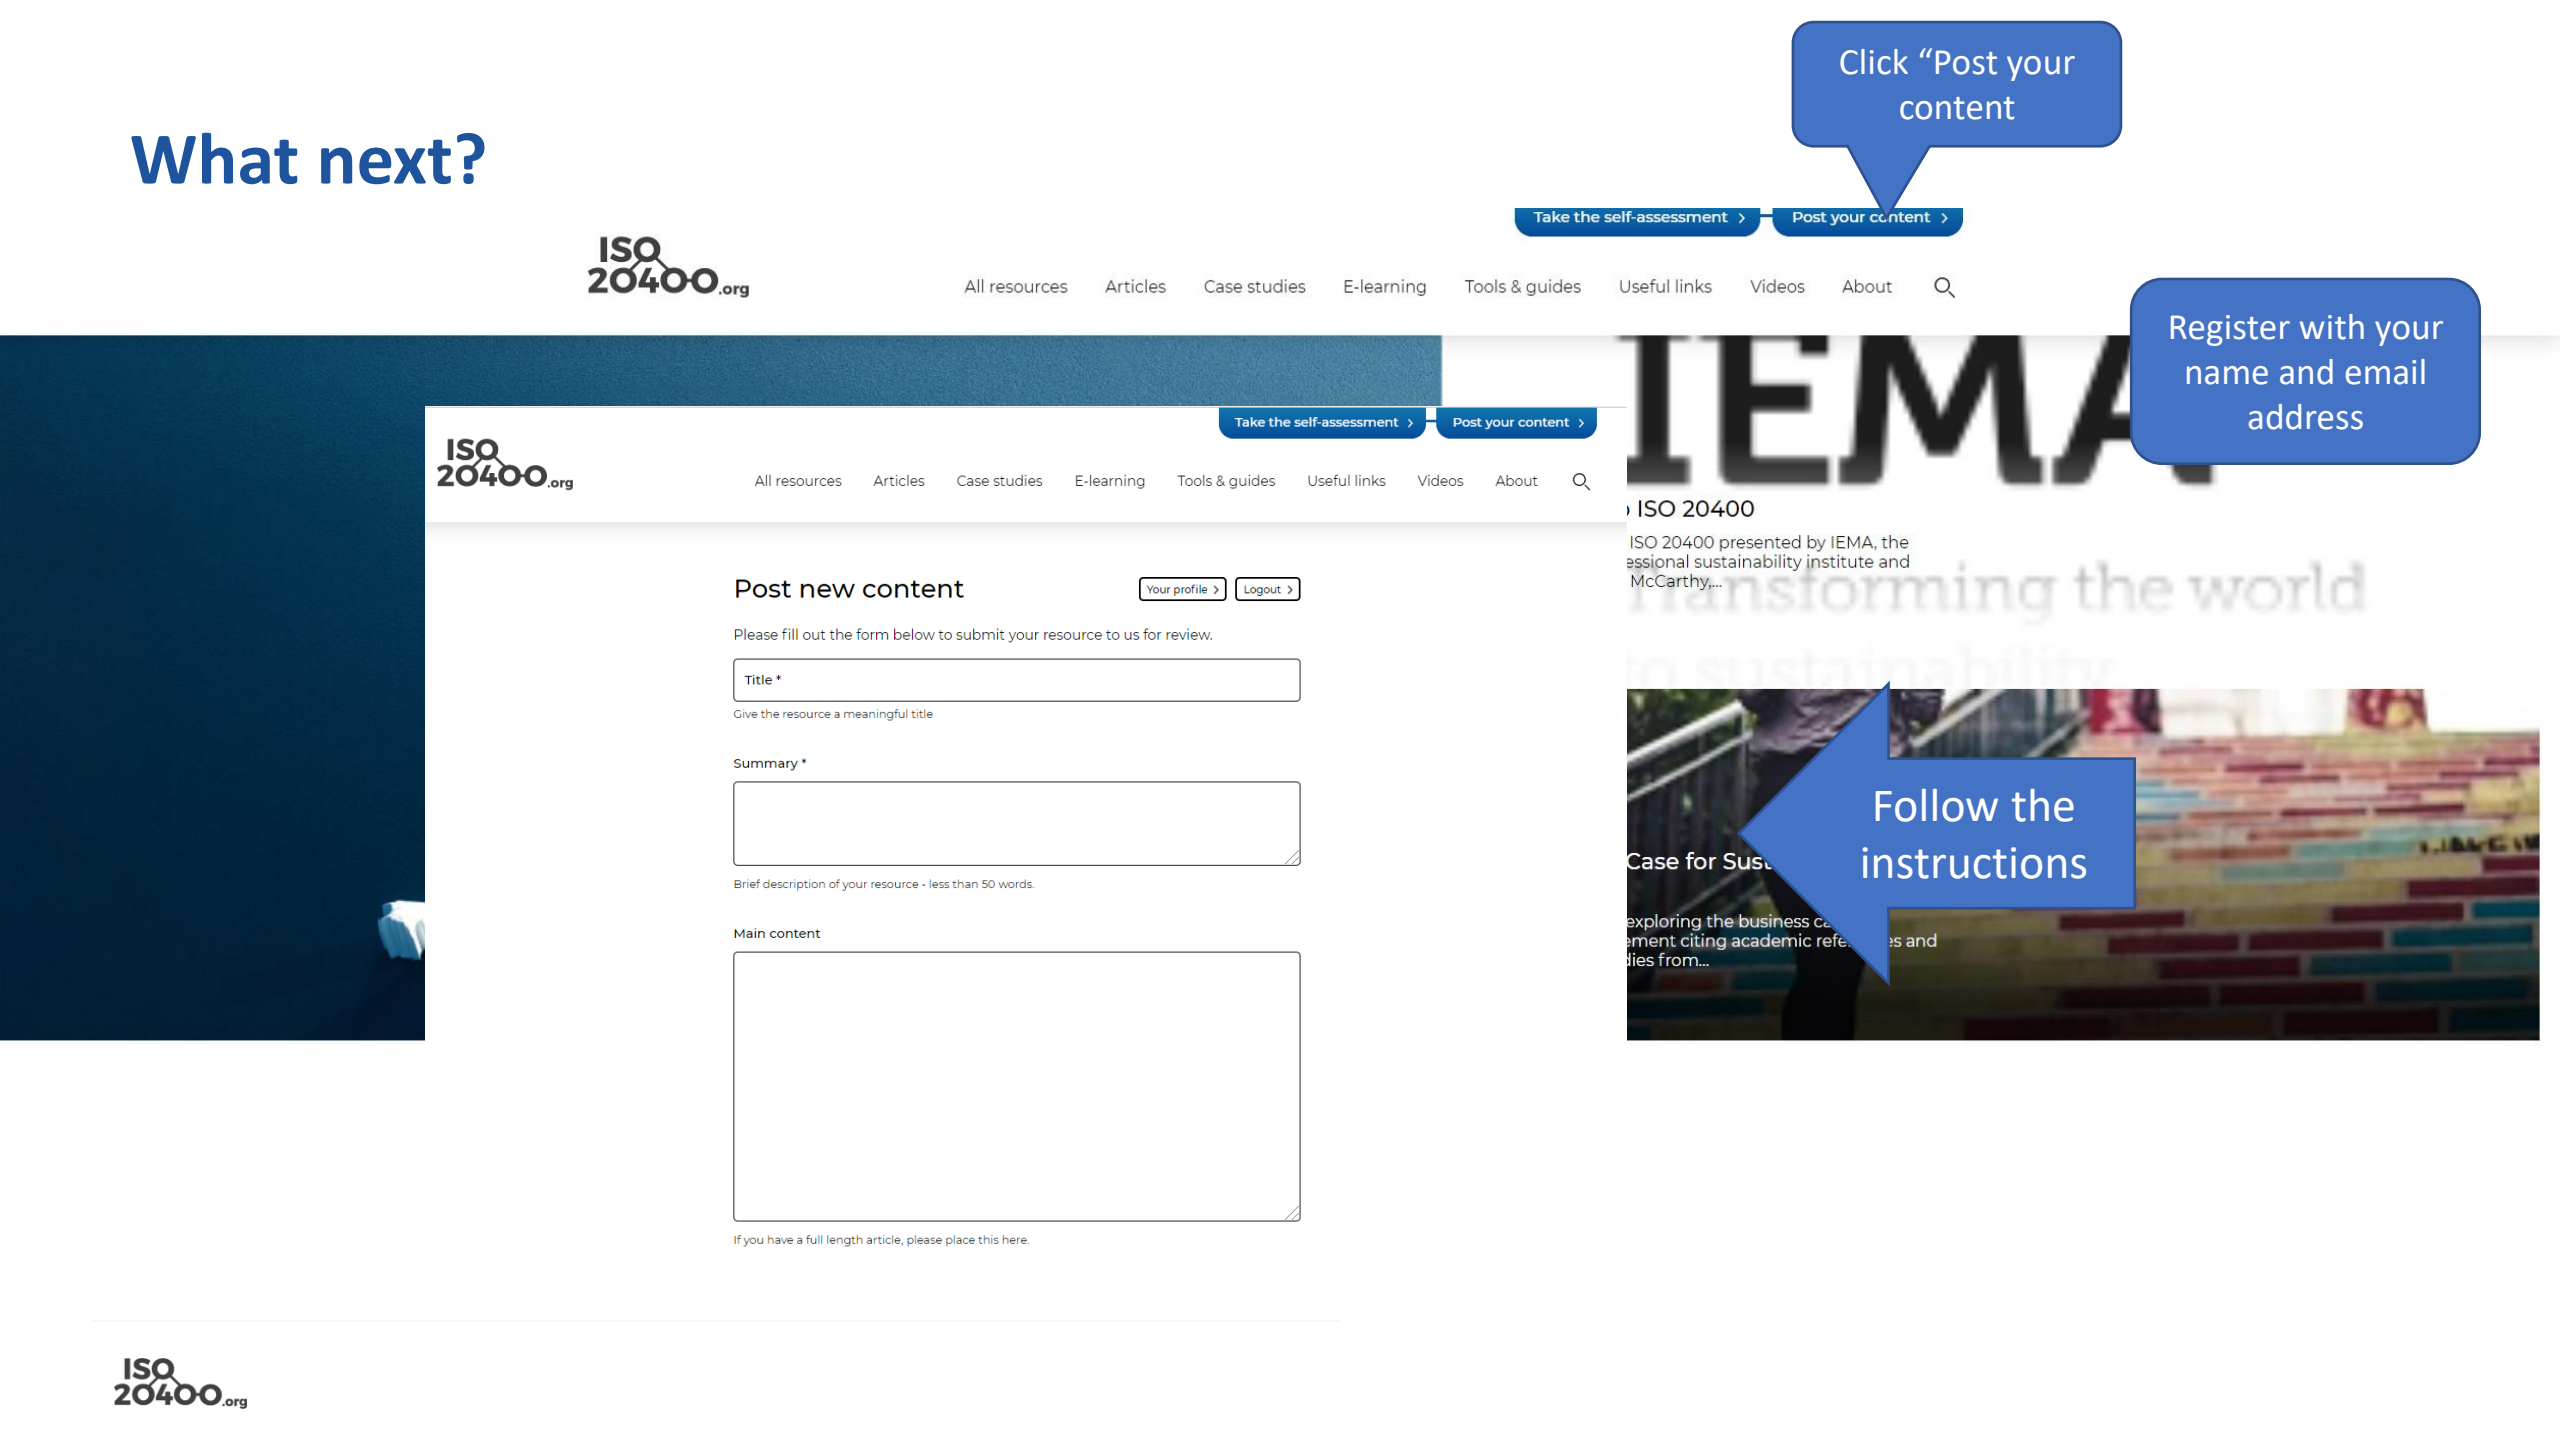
What next?

Click "Post your content

Take the self-assessment ›

Post your content ›

ISO 20400.org

All resources Articles Case studies E-learning Tools & guides Useful links Videos About

Register with your name and email address

IEMA

ISO 20400

ISO 20400 presented by IEMA, the essional sustainability institute and McCarthy,...

Transforming the world

Take the self-assessment ›

Post your content ›

ISO 20400.org

All resources Articles Case studies E-learning Tools & guides Useful links Videos About

Post new content

Your profile ›

Logout ›

Please fill out the form below to submit your resource to us for review.

Title *

Give the resource a meaningful title

Summary *

Brief description of your resource - less than 50 words.

Main content

If you have a full length article, please place this here.

Follow the instructions

Case for Sus

exploring the business c ment citing academic refe es and dies from...

ISO 20400.org